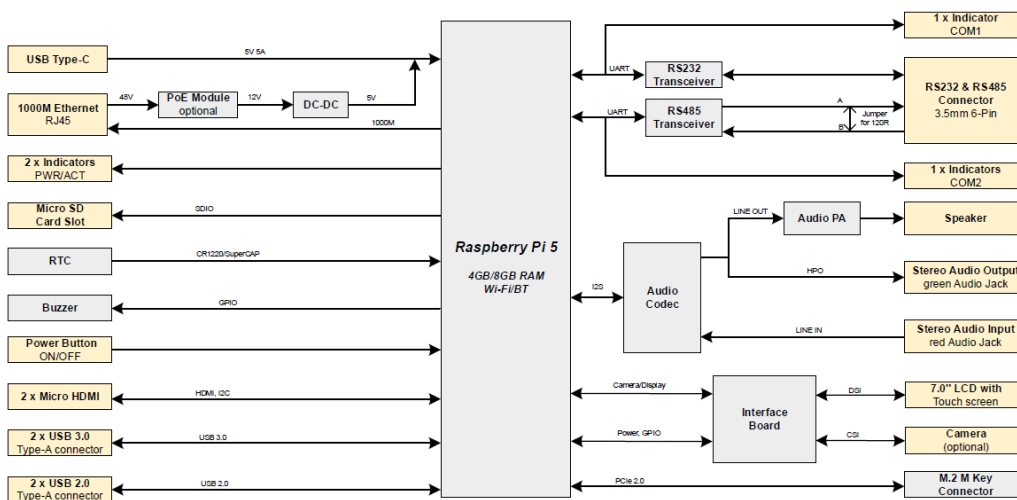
USB Type-C
5V 5A
1000M Ethernet
RJ45
48V
PoE Module
optional
12V
DC-DC
5V
1000M
2 x Indicators
PWR/ACT
Micro SD
Card Slot
SDIO
RTC
CR1220/SuperCAP
Buzzer
GPIO
Power Button
ON/OFF
2 x Micro HDMI
HDMI, I2C
2 x USB 3.0
Type-A connector
USB 3.0
2 x USB 2.0
Type-A connector
USB 2.0
Raspberry Pi 5
4GB/8GB RAM
Wi-Fi/BT
1 x Indicator
COM1
UART
RS232
Transceiver
RS232 & RS485
Connector
3.5mm 6-Pin
UART
RS485
Transceiver
A
B
Jumper
for 120R
1 x Indicators
COM2
LINE OUT
Audio PA
Speaker
I2S
Audio
Codec
HPO
Stereo Audio Output
green Audio Jack
LINE IN
Stereo Audio Input
red Audio Jack
Camera/Display
Interface
Board
DSI
7.0" LCD with
Touch screen
Power, GPIO
CSI
Camera
(optional)
PCIe 2.0
M.2 M Key
Connector